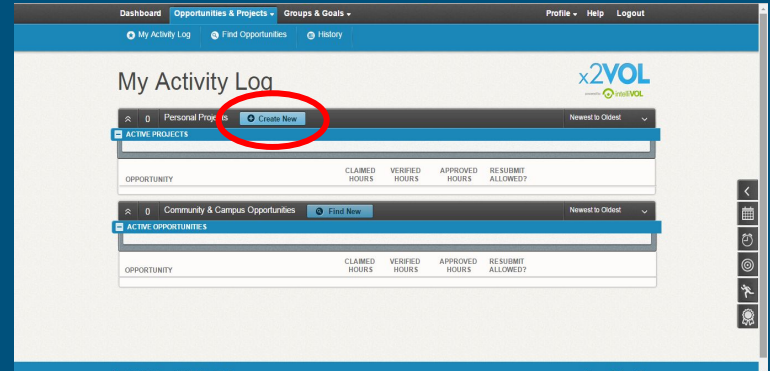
Dashboard Opportunities & Projects Groups & Goals Profile Help Logout

My Activity Log Find Opportunities History

My Activity Log

x2VOL
powered by intelliVOL

0 Personal Projects Create New Newest to Oldest

ACTIVE PROJECTS

| OPPORTUNITY | CLAIMED HOURS | VERIFIED HOURS | APPROVED HOURS | RESUBMIT ALLOWED? |
|---|---|---|---|---|

0 Community & Campus Opportunities Find New Newest to Oldest

ACTIVE OPPORTUNITIES

| OPPORTUNITY | CLAIMED HOURS | VERIFIED HOURS | APPROVED HOURS | RESUBMIT ALLOWED? |
|---|---|---|---|---|